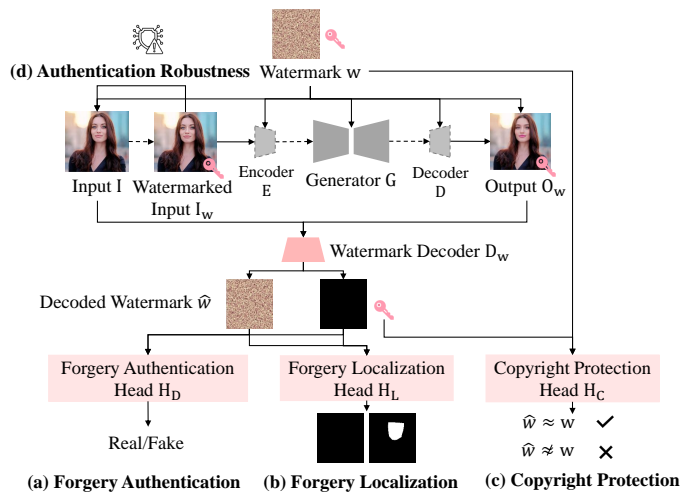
(d) Authentication Robustness

Watermark w

Input I

Watermarked Input $I_w$

Encoder E

Generator G

Decoder D

Output $O_w$

Watermark Decoder $D_w$

Decoded Watermark $\hat{w}$

Forgery Authentication Head $H_D$

Real/Fake

Forgery Localization Head $H_L$

Copyright Protection Head $H_C$

$\hat{w} \approx w$ ✓

$\hat{w} \not\approx w$ ✕

(a) Forgery Authentication

(b) Forgery Localization

(c) Copyright Protection